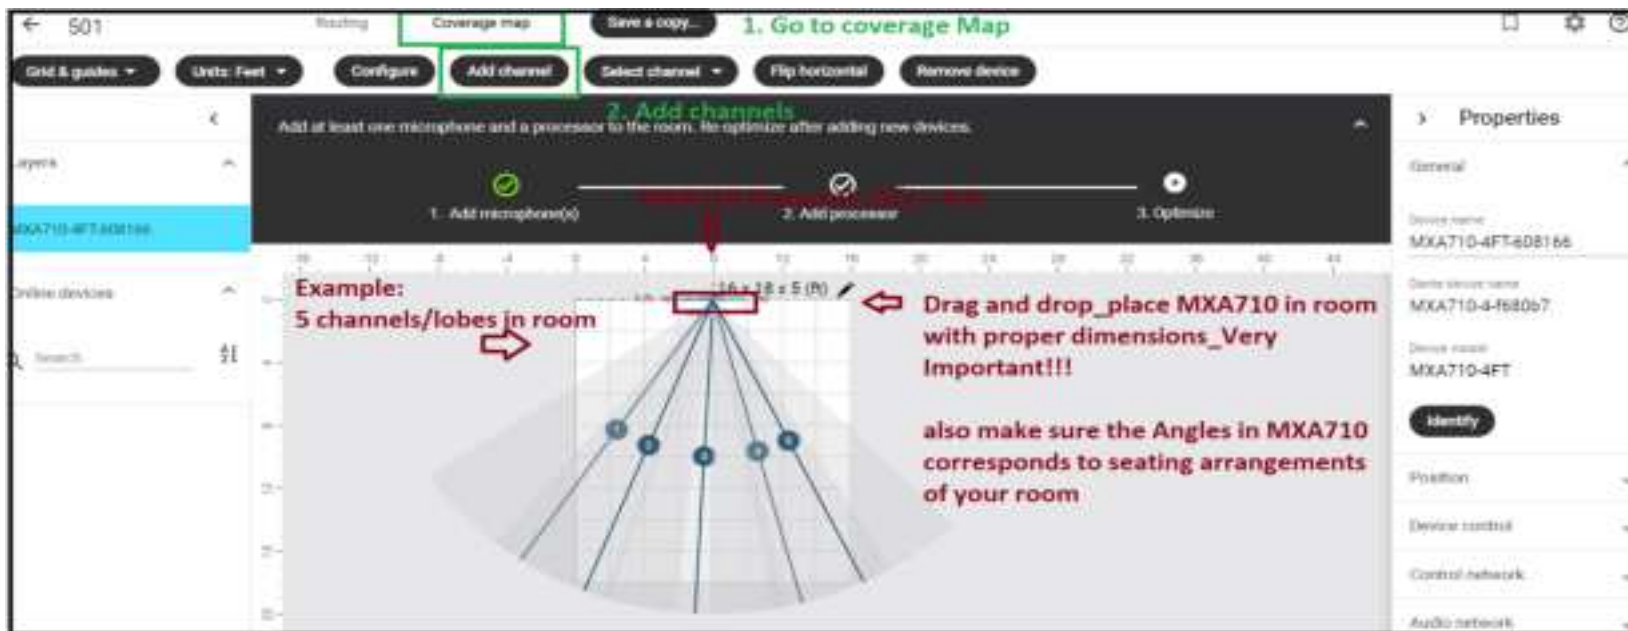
← 501 Routing Coverage map Save a copy... 1. Go to coverage Map

Grid & guides ▾ Units: Feet ▾ Configure Add channel Select channel ▾ Flip horizontal Remove device

2. Add channels

Add at least one microphone and a processor to the room. Re optimize after adding new devices.

1. Add microphone(s) 2. Add processor 3. Optimize

Layers

MXA710-4FT-608166

Online devices

Search

16 x 18 x 5 (ft)

Example:
5 channels/lobes in room

Drag and drop_place MXA710 in room with proper dimensions_Very Important!!!

also make sure the Angles in MXA710 corresponds to seating arrangements of your room

Properties

General

Device name
MXA710-4FT-608166

Dante device name
MXA710-4-f680b7

Device model
MXA710-4FT

Identify

Position

Device control

Control network

Audio network